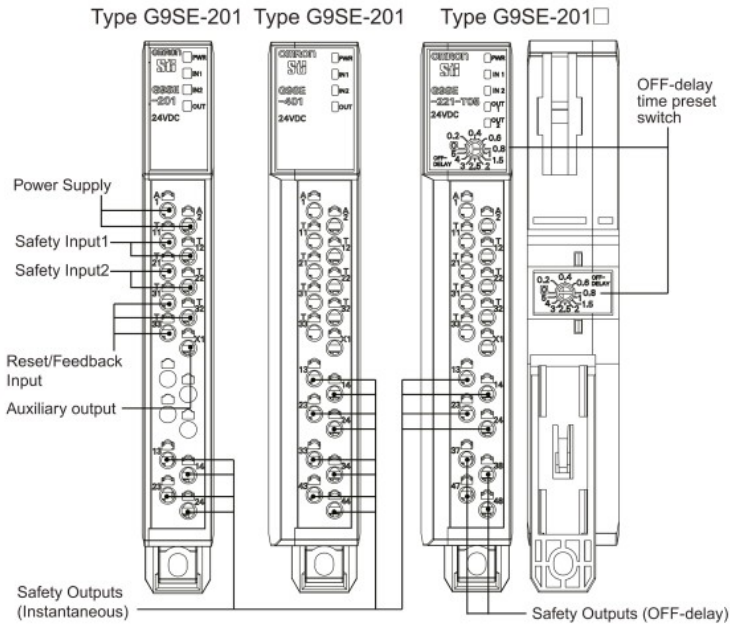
Type G9SE-201 Type G9SE-201 Type G9SE-201□

omron Sti PWR IN1 IN2 OUT G9SE -201 24VDC

omron Sti PWR IN1 IN2 OUT G9SE -401 24VDC

omron PWR IN 1 IN 2 OUT OUT G9SE -221-T05 24VDC

OFF-delay time preset switch

0.2 0.4 0.6 0.8 1.5 2 2.5 3 4 5 0 OFF-DELAY

Power Supply

Safety Input1

Safety Input2

Reset/Feedback Input

Auxiliary output

A1 A2 T11 T12 T21 T22 T31 T32 T33 X1

13 14 23 24 33 34 43 44 37 38 47 48

Safety Outputs (Instantaneous)

Safety Outputs (OFF-delay)